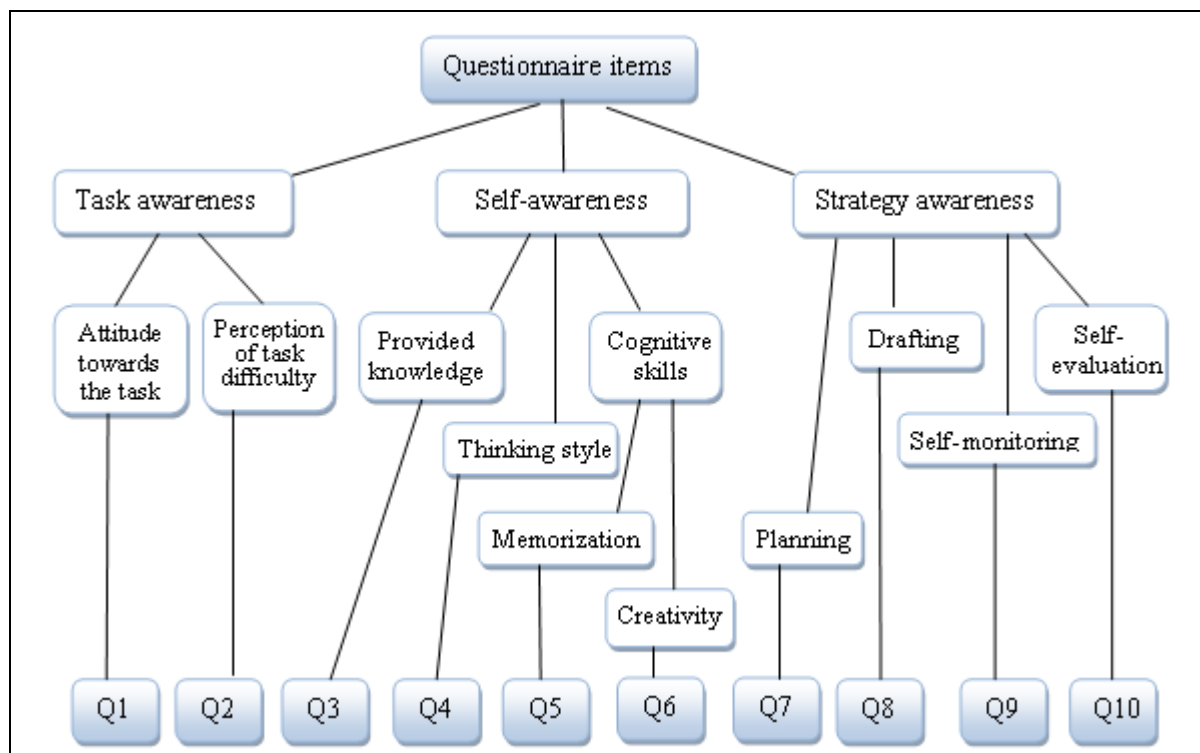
Questionnaire items

Task awareness

Self-awareness

Strategy awareness

Attitude towards the task

Perception of task difficulty

Provided knowledge

Thinking style

Cognitive skills

Memorization

Creativity

Planning

Drafting

Self-monitoring

Self-evaluation

Q1

Q2

Q3

Q4

Q5

Q6

Q7

Q8

Q9

Q10